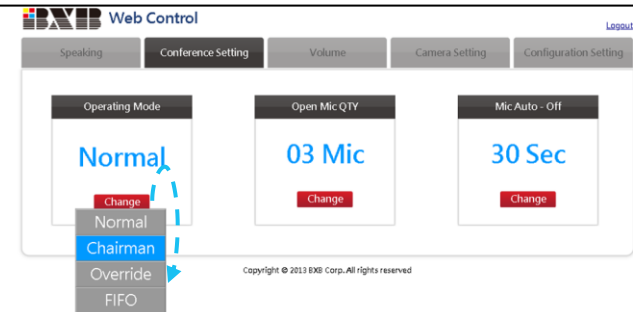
BXB Web Control

Logout

Speaking
Conference Setting
Volume
Camera Setting
Configuration Setting

Operating Mode

Normal

Change

Normal
Chairman
Override
FIFO

Open Mic QTY

03 Mic

Change

Mic Auto - Off

30 Sec

Change

Copyright © 2013 BXB Corp..All rights reserved